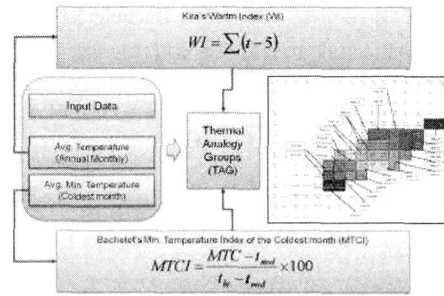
Kira's Warm Index (WI)

$WI = \sum(t-5)$

Input Data

Avg. Temperature (Annual Monthly)

Avg. Min. Temperature (Coldest month)

Thermal Analogy Groups (TAG)

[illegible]

Bachelet's Min. Temperature Index of the Coldest month (MTCI)

$MTCI = \frac{MTC - t_{md}}{t_{hi} - t_{md}} \times 100$